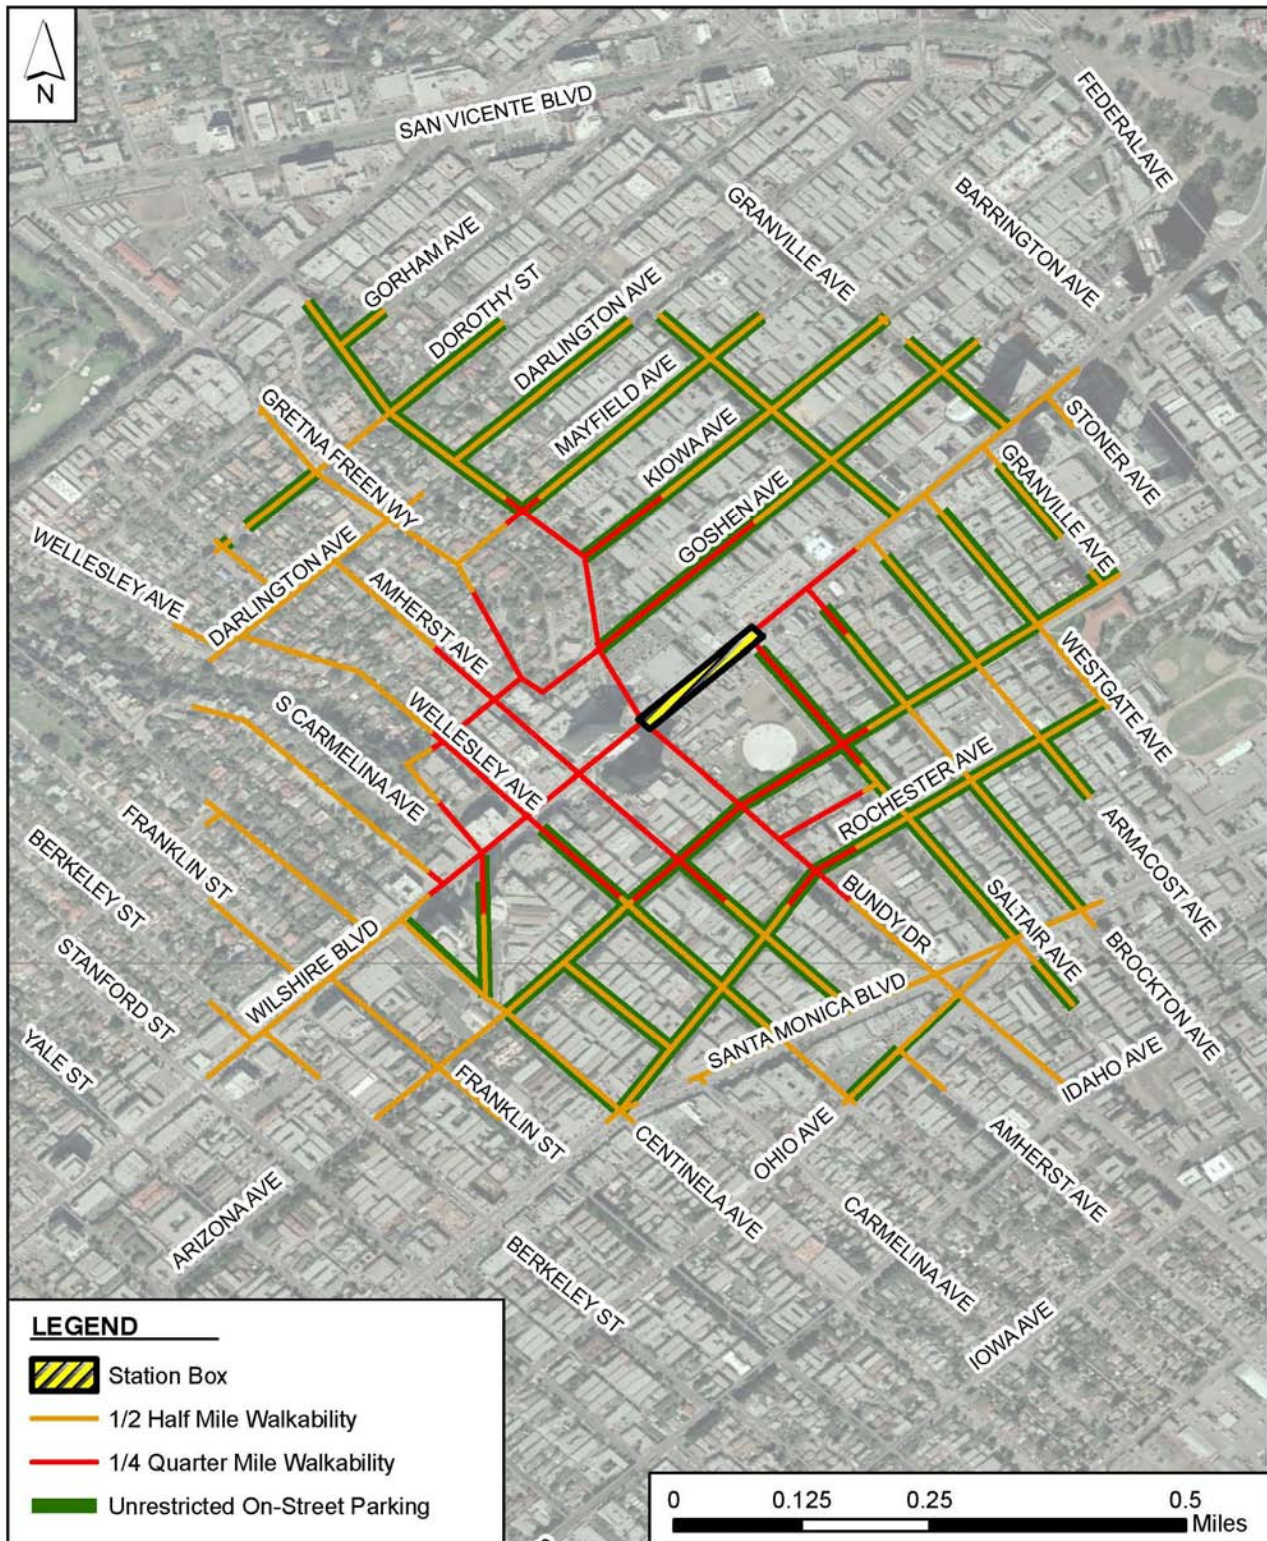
N

SAN VICENTE BLVD

FEDERAL AVE

BARRINGTON AVE

GRANVILLE AVE

GORHAM AVE

DOROTHY ST

DARLINGTON AVE

MAYFIELD AVE

KIOWA AVE

STONER AVE

GRETNA FREEN WY

GRANVILLE AVE

GOSHEN AVE

WELLESLEY AVE

DARLINGTON AVE

AMHERST AVE

WESTGATE AVE

S CARMELINA AVE

WELLESLEY AVE

ROCHESTER AVE

ARMACOST AVE

FRANKLIN ST

BERKELEY ST

BUNDY DR

SALTAIR AVE

BROCKTON AVE

WILSHIRE BLVD

STANFORD ST

SANTA MONICA BLVD

YALE ST

IDAHO AVE

FRANKLIN ST

CENTINELA AVE

OHIO AVE

AMHERST AVE

ARIZONA AVE

CARMELINA AVE

BERKELEY ST

IOWA AVE

LEGEND

Station Box

1/2 Half Mile Walkability

1/4 Quarter Mile Walkability

Unrestricted On-Street Parking

0 0.125 0.25 0.5 Miles